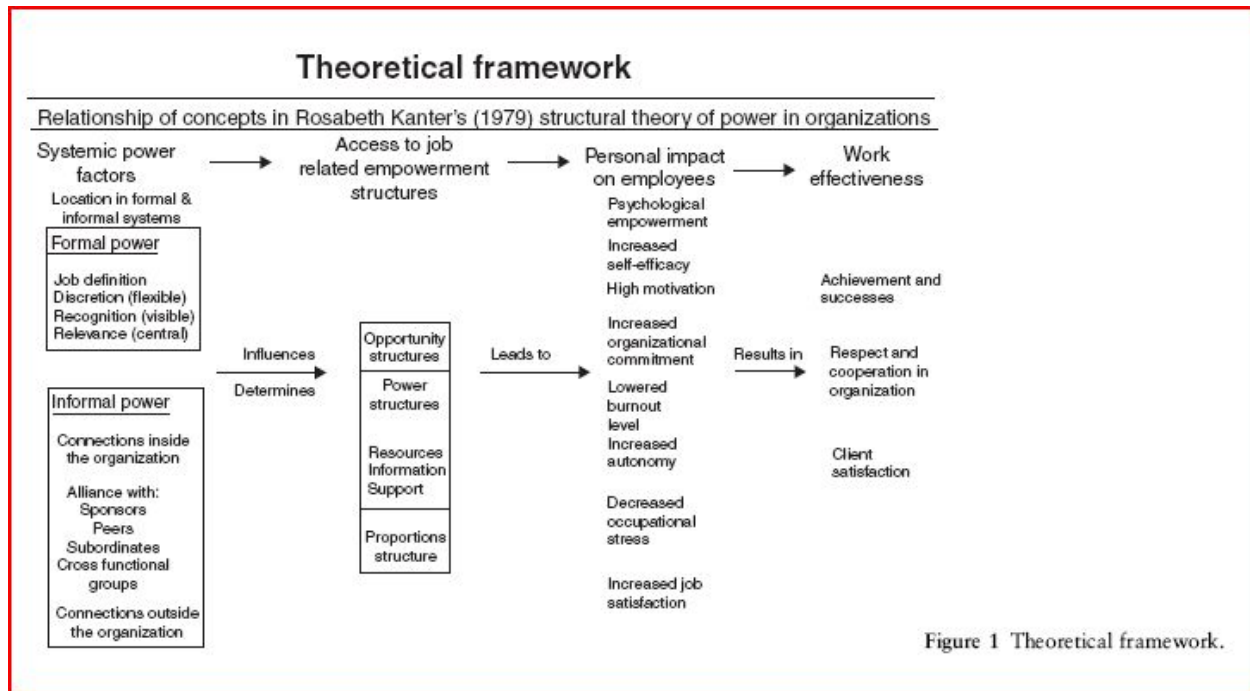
Theoretical framework

Relationship of concepts in Rosabeth Kanter's (1979) structural theory of power in organizations

Systemic power factors

Access to job related empowerment structures

Personal impact on employees

Work effectiveness

Location in formal & informal systems

Formal power

Job definition
Discretion (flexible)
Recognition (visible)
Relevance (central)

Informal power

Connections inside the organization

Alliance with:
Sponsors
Peers
Subordinates
Cross functional groups

Connections outside the organization

Influences

Determines

Opportunity structures

Power structures

Resources
Information
Support

Proportions structure

Leads to

Psychological empowerment

Increased self-efficacy

High motivation

Increased organizational commitment

Lowered burnout level

Increased autonomy

Decreased occupational stress

Increased job satisfaction

Results in

Achievement and successes

Respect and cooperation in organization

Client satisfaction

Figure 1 Theoretical framework.